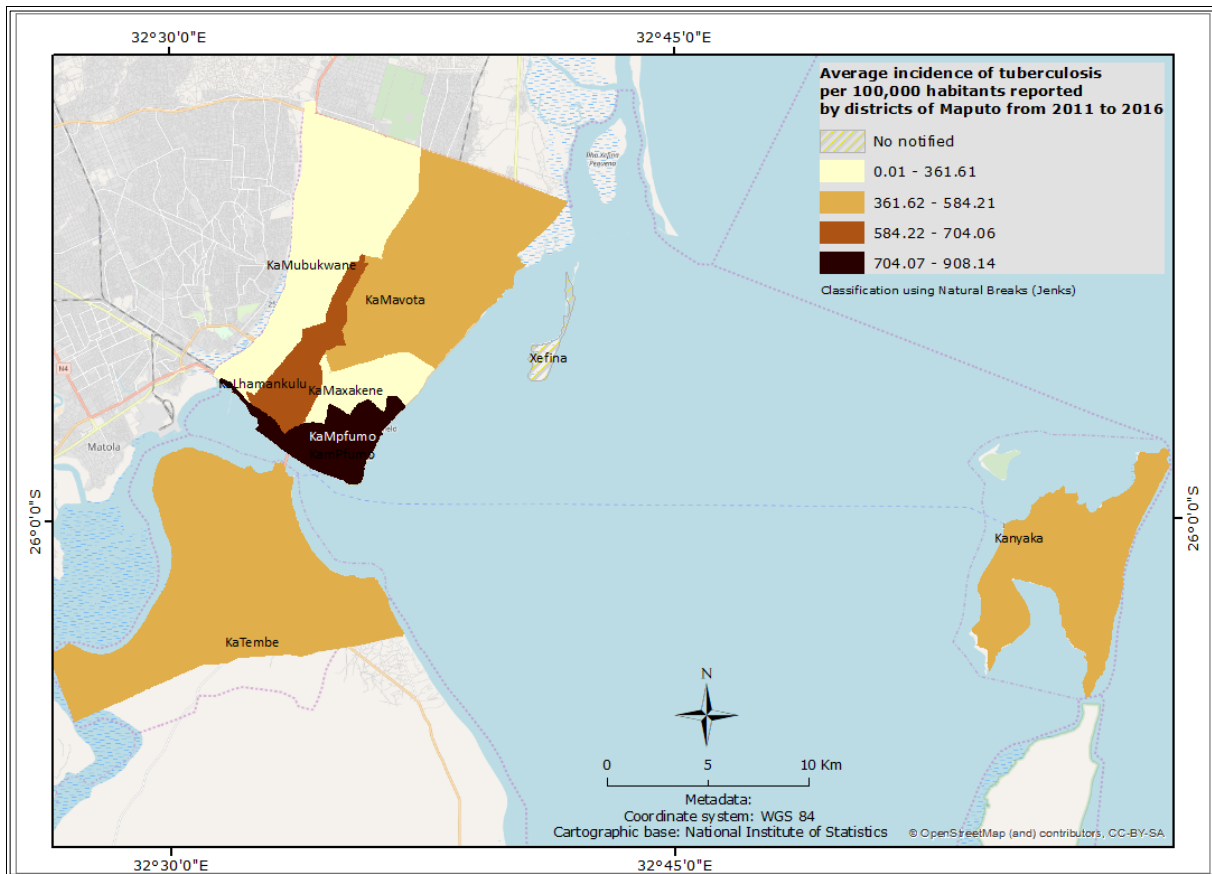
32°30'0"E

32°45'0"E

Average incidence of tuberculosis per 100,000 habitants reported by districts of Maputo from 2011 to 2016

No notified

0.01 - 361.61

361.62 - 584.21

584.22 - 704.06

704.07 - 908.14

Classification using Natural Breaks (Jenks)

KaMubukwane

KaMavota

Xefina

KaLhamankulu

KaMaxakene

KaMpfumo

Matola

26°0'0"S

26°0'0"S

Kanyaka

KaTembe

N

0

5

10 Km

Metadata:
Coordinate system: WGS 84
Cartographic base: National Institute of Statistics

© OpenStreetMap (and) contributors, CC-BY-SA

32°30'0"E

32°45'0"E